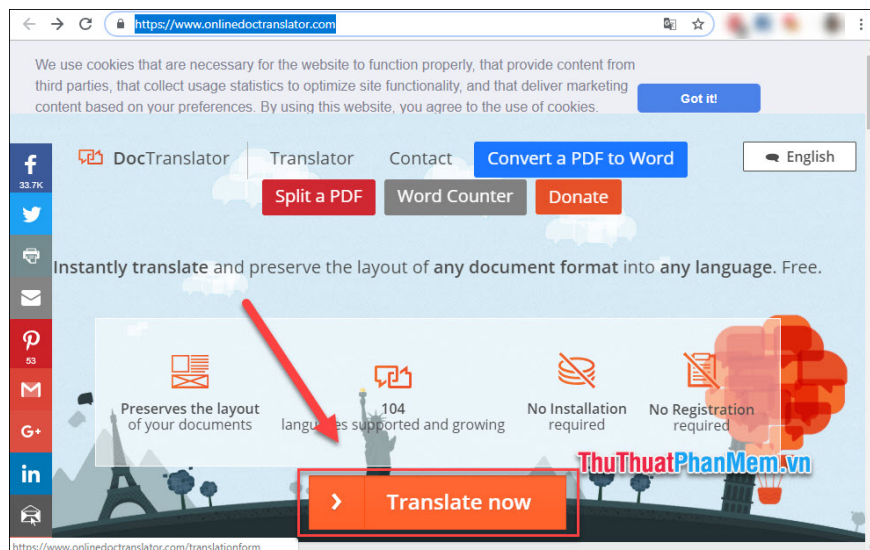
https://www.onlinedoctranslator.com

We use cookies that are necessary for the website to function properly, that provide content from third parties, that collect usage statistics to optimize site functionality, and that deliver marketing content based on your preferences. By using this website, you agree to the use of cookies.

Got it!

DocTranslator Translator Contact Convert a PDF to Word English

Split a PDF Word Counter Donate

f 33.7K

53

G+

in

Instantly translate and preserve the layout of any document format into any language. Free.

Preserves the layout of your documents

104 languages supported and growing

No Installation required

No Registration required

ThuThuatPhanMem.vn

Translate now

https://www.onlinedoctranslator.com/translationform